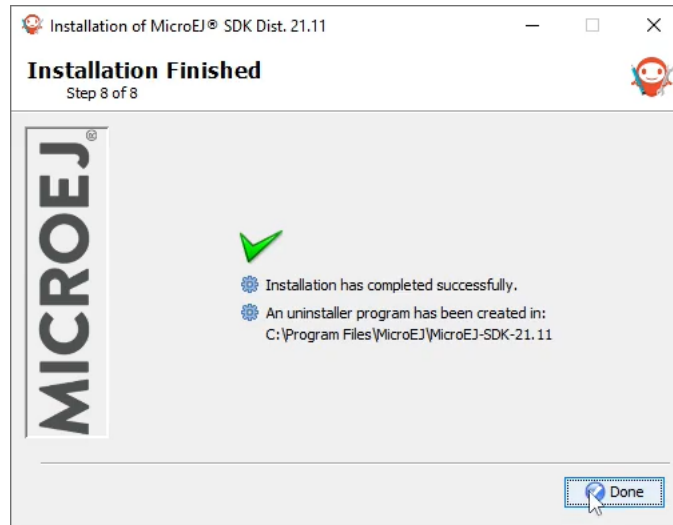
Installation of MicroEJ® SDK Dist. 21.11

Installation Finished
Step 8 of 8

MICROEJ®

Installation has completed successfully.

An uninstaller program has been created in:
C:\Program Files\MicroEJ\MicroEJ-SDK-21.11

Done